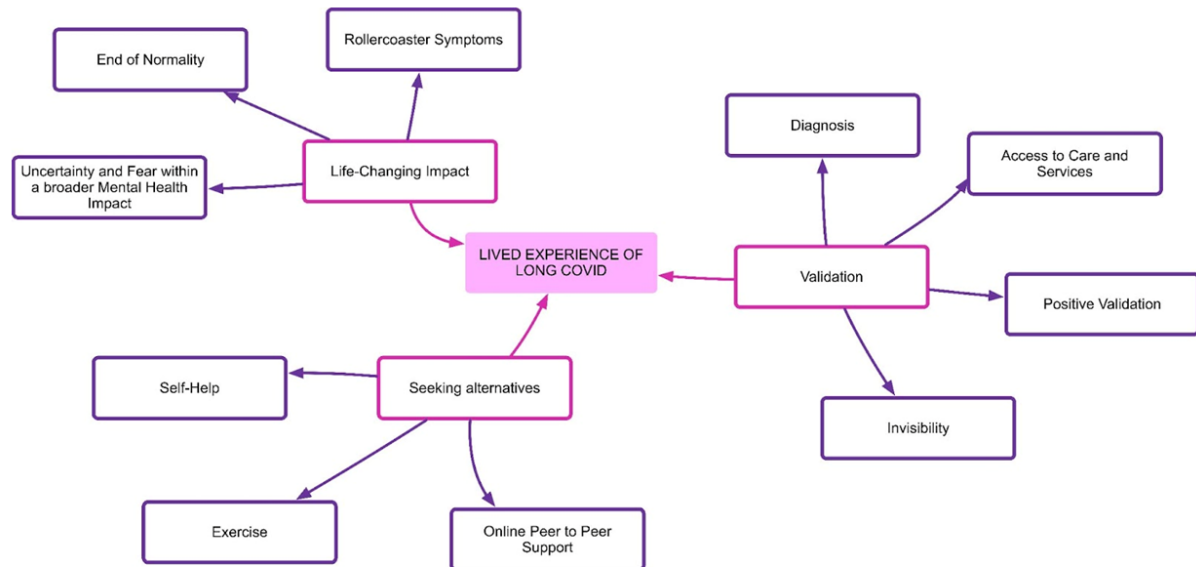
End of Normality

Rollercoaster Symptoms

Uncertainty and Fear within a broader Mental Health Impact

Life-Changing Impact

LIVED EXPERIENCE OF LONG COVID

Diagnosis

Access to Care and Services

Validation

Positive Validation

Invisibility

Self-Help

Seeking alternatives

Exercise

Online Peer to Peer Support